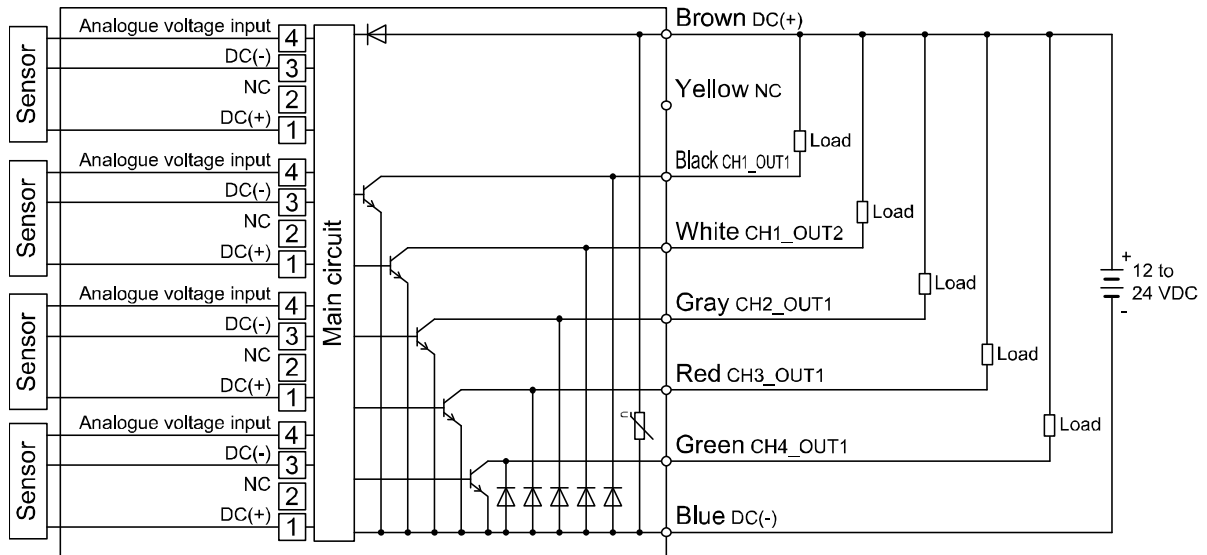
Sensor
Analogue voltage input
4
DC(-)
3
NC
2
DC(+)
1

Sensor
Analogue voltage input
4
DC(-)
3
NC
2
DC(+)
1

Sensor
Analogue voltage input
4
DC(-)
3
NC
2
DC(+)
1

Sensor
Analogue voltage input
4
DC(-)
3
NC
2
DC(+)
1

Main circuit

Brown DC(+)
Yellow NC
Black CH1_OUT1
White CH1_OUT2
Gray CH2_OUT1
Red CH3_OUT1
Green CH4_OUT1
Blue DC(-)

Load
Load
Load
Load
Load

+
12 to
24 VDC
-